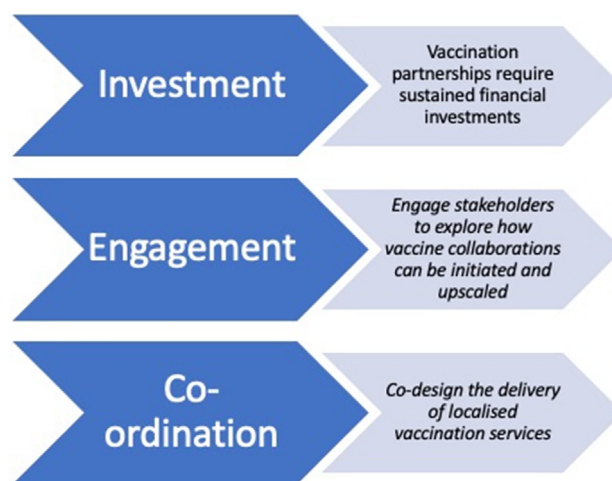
Investment

Vaccination partnerships require sustained financial investments

Engagement

Engage stakeholders to explore how vaccine collaborations can be initiated and upscaled

Co-ordination

Co-design the delivery of localised vaccination services